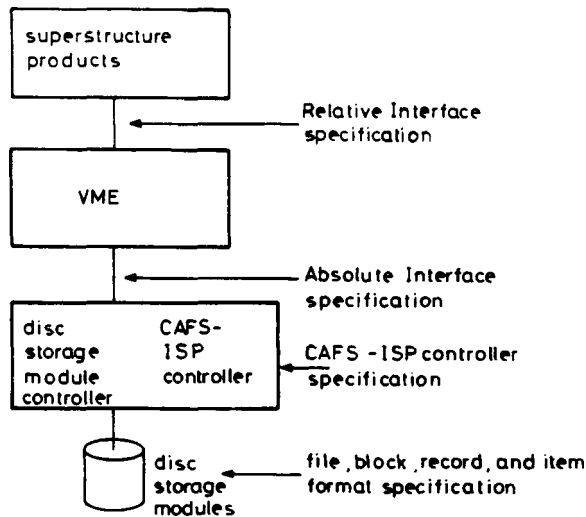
superstructure products

Relative Interface specification

VME

Absolute Interface specification

disc storage module controller

CAFS-ISP controller

CAFS -ISP controller specification

disc storage modules

file, block, record, and item format specification